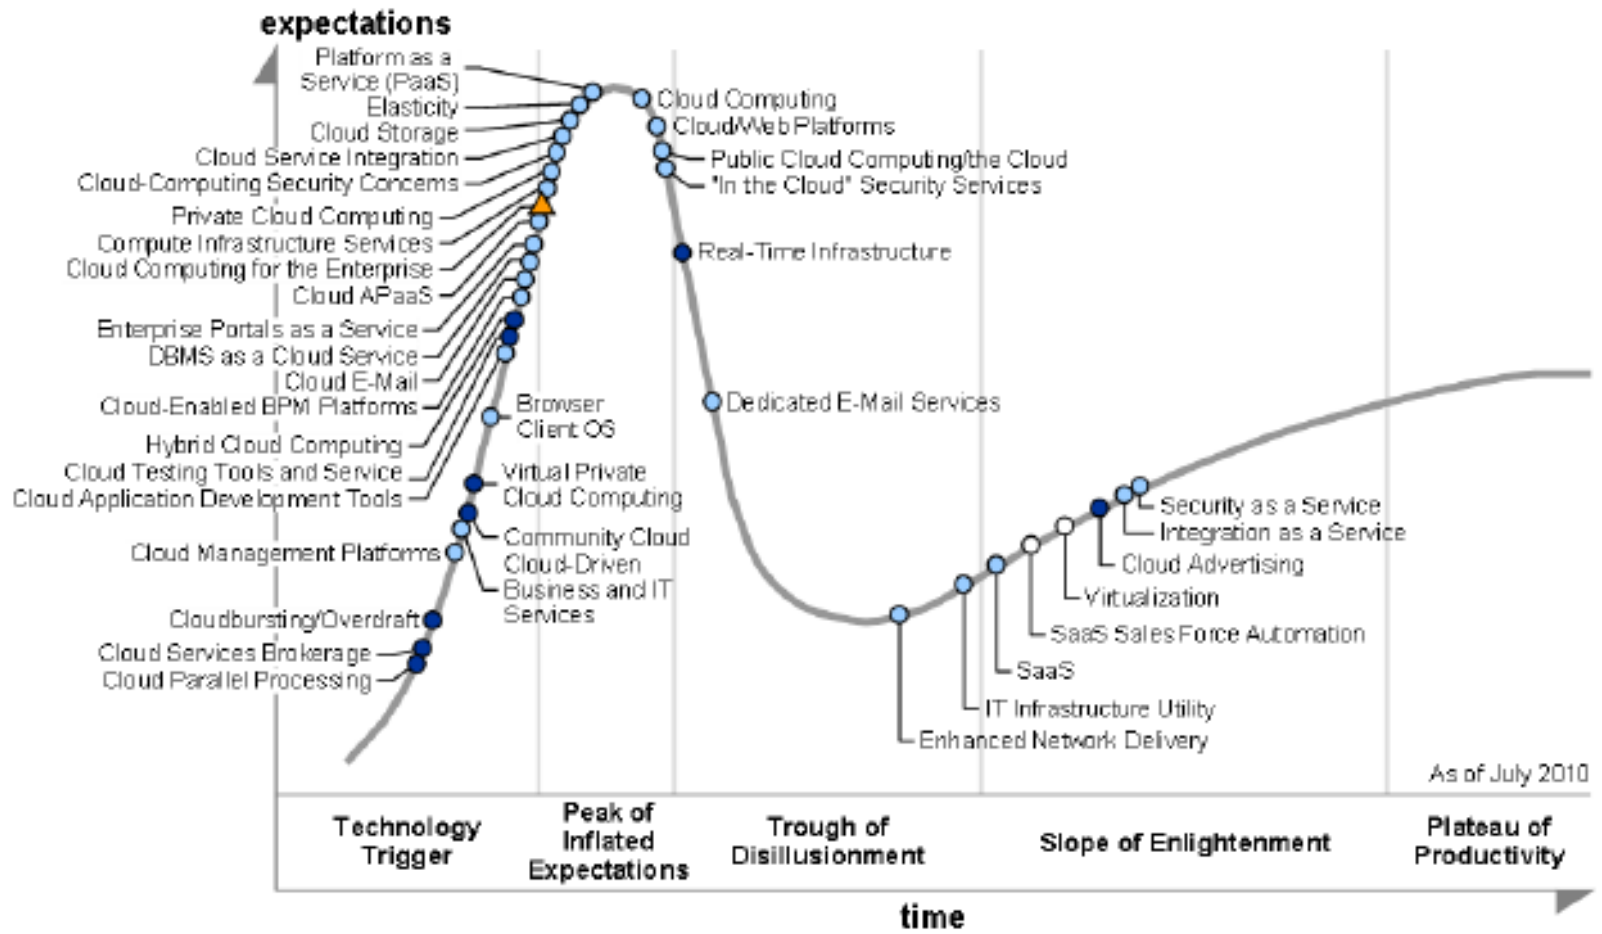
expectations

Platform as a Service (PaaS)
Elasticity
Cloud Storage
Cloud Service Integration
Cloud-Computing Security Concerns
Private Cloud Computing
Compute Infrastructure Services
Cloud Computing for the Enterprise
Cloud APaaS
Enterprise Portals as a Service
DBMS as a Cloud Service
Cloud E-Mail
Cloud-Enabled BPM Platforms
Hybrid Cloud Computing
Cloud Testing Tools and Service
Cloud Application Development Tools
Cloud Management Platforms
Cloudbursting/Overdraft
Cloud Services Brokerage
Cloud Parallel Processing

Browser Client OS
Virtual Private Cloud Computing
Community Cloud
Cloud-Driven Business and IT Services

Cloud Computing
Cloud/Web Platforms
Public Cloud Computing/the Cloud
"In the Cloud" Security Services
Real-Time Infrastructure
Dedicated E-Mail Services

Security as a Service
Integration as a Service
Cloud Advertising
Virtualization
SaaS Sales Force Automation
SaaS
IT Infrastructure Utility
Enhanced Network Delivery

As of July 2010

Technology Trigger
Peak of Inflated Expectations
Trough of Disillusionment
Slope of Enlightenment
Plateau of Productivity

time